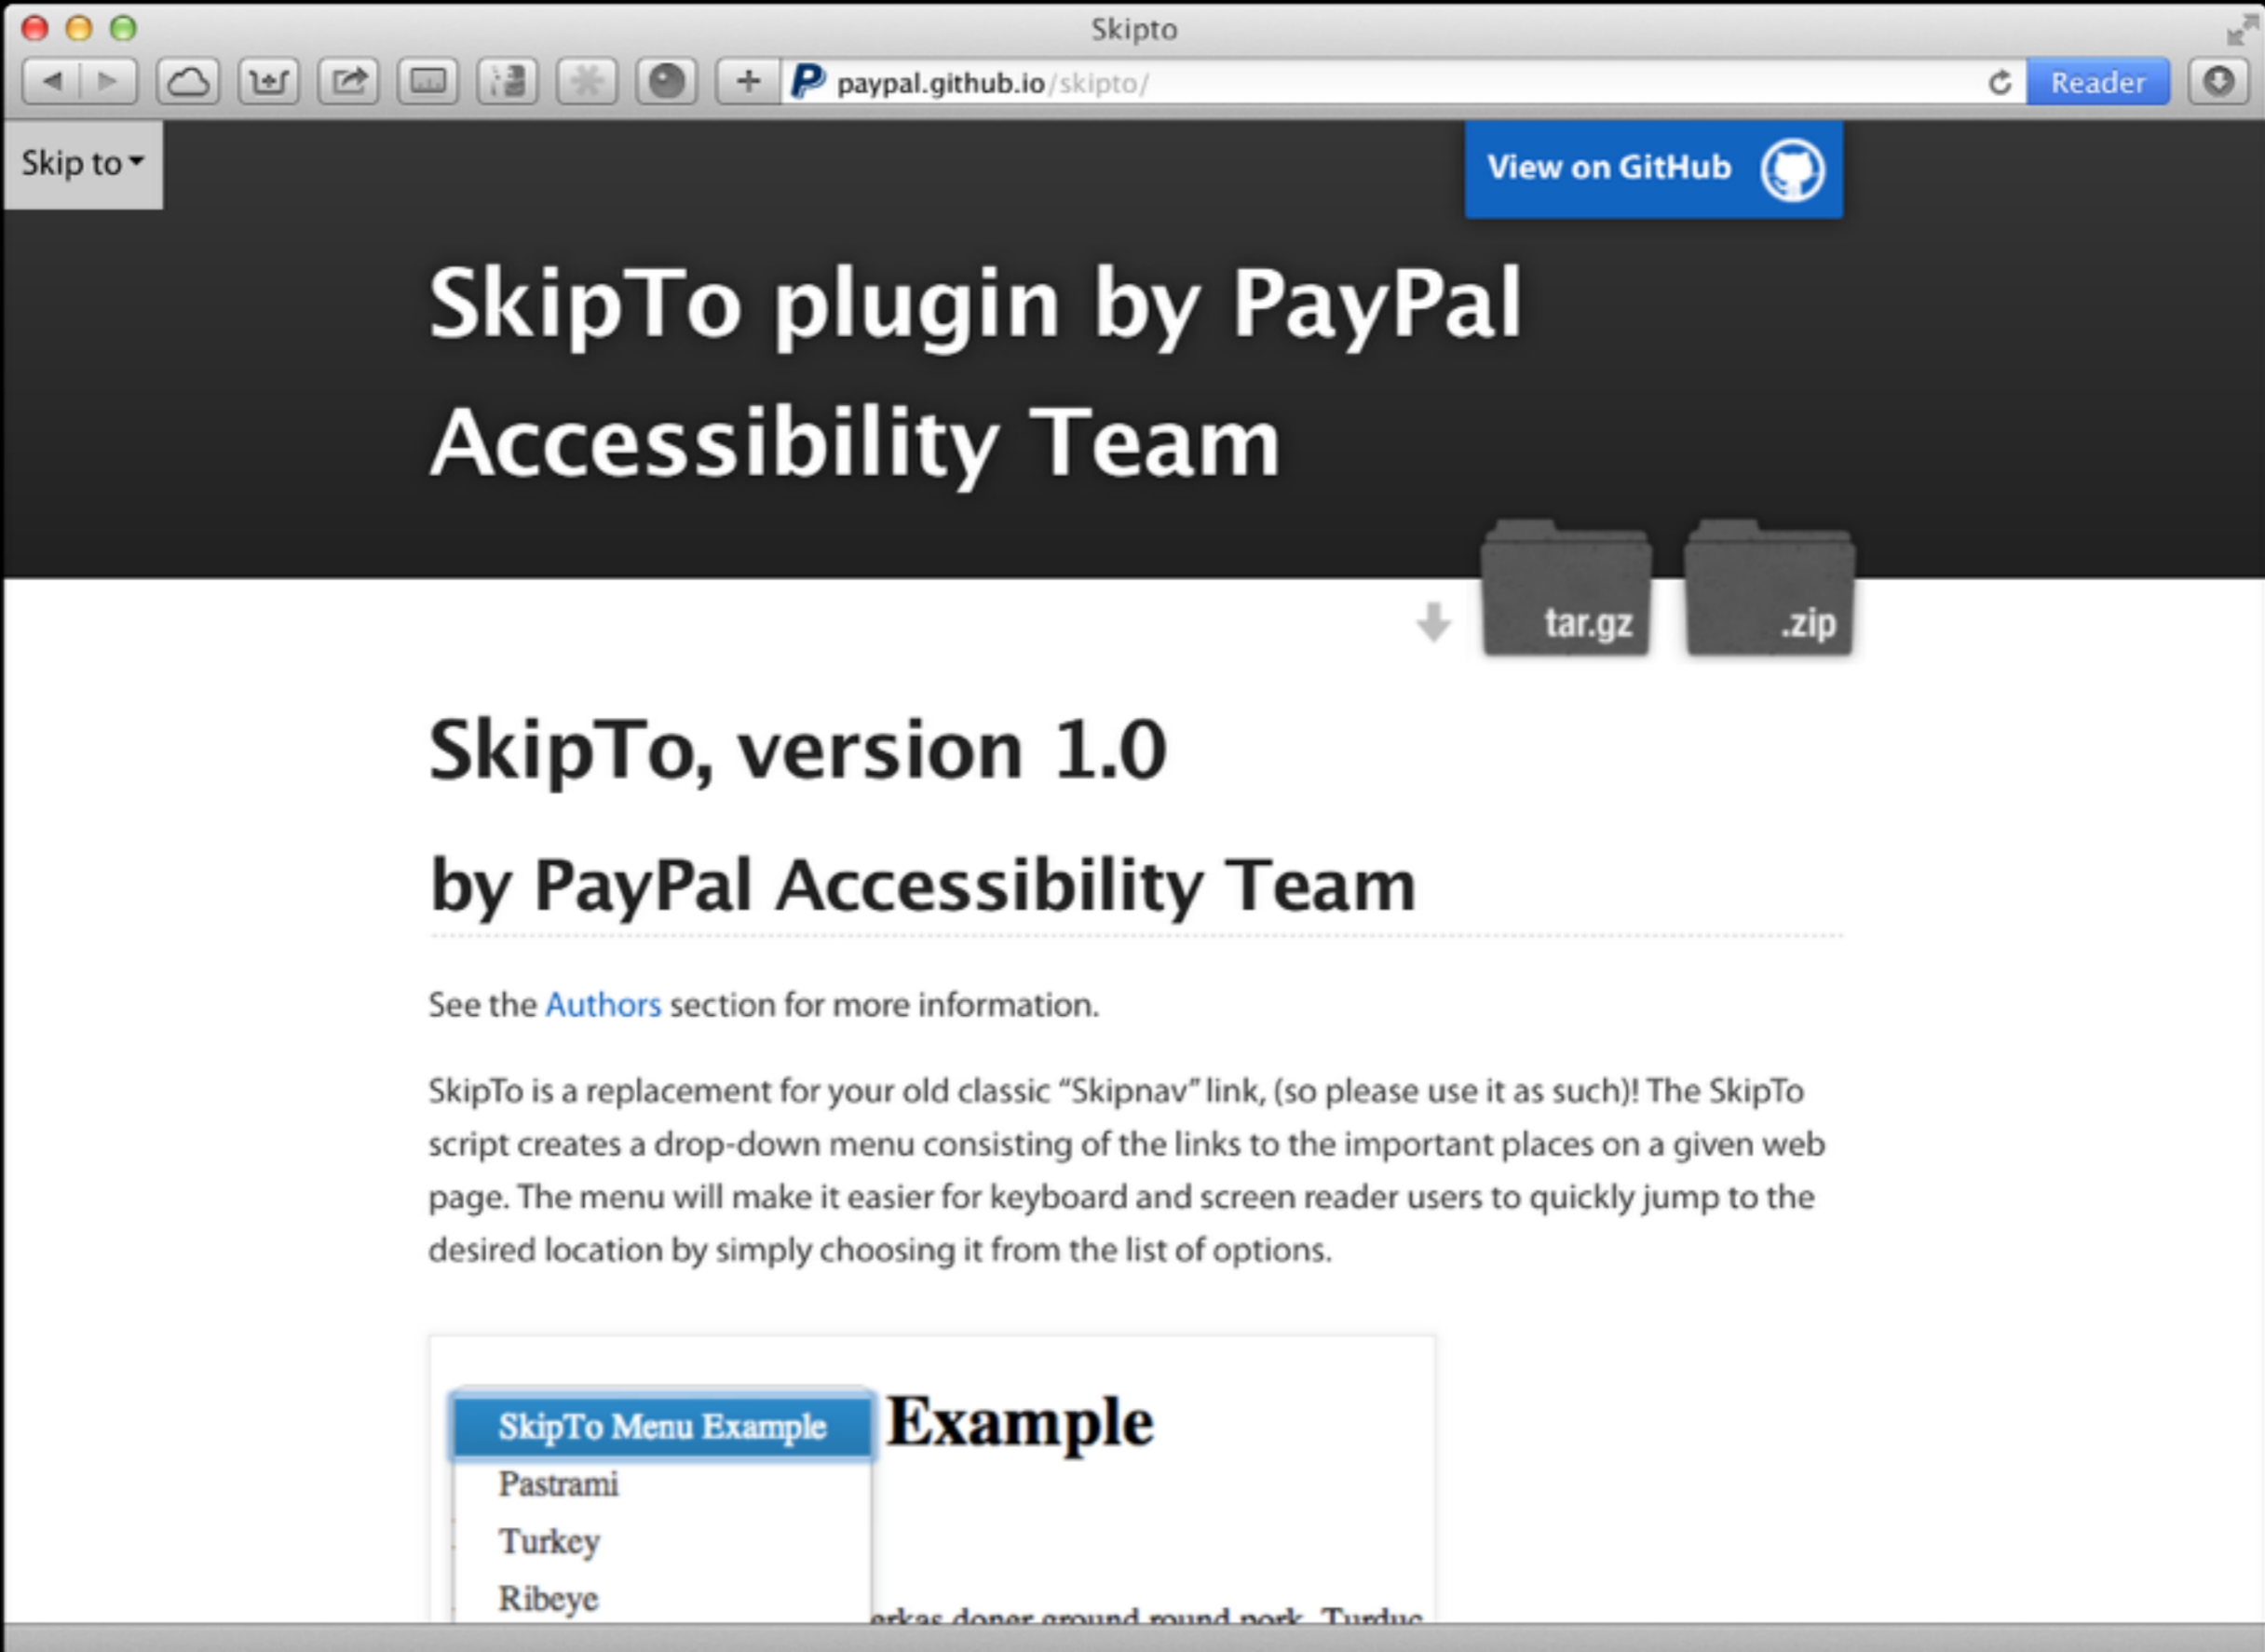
Skipto

paypal.github.io/skipto/

Reader

Skip to

View on GitHub

SkipTo plugin by PayPal Accessibility Team

tar.gz

.zip

SkipTo, version 1.0

by PayPal Accessibility Team

See the Authors section for more information.

SkipTo is a replacement for your old classic "Skipnav" link, (so please use it as such)! The SkipTo script creates a drop-down menu consisting of the links to the important places on a given web page. The menu will make it easier for keyboard and screen reader users to quickly jump to the desired location by simply choosing it from the list of options.

SkipTo Menu Example

Example

Pastrami

Turkey

Ribeye

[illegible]erkas doner ground round pork. Turduc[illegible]